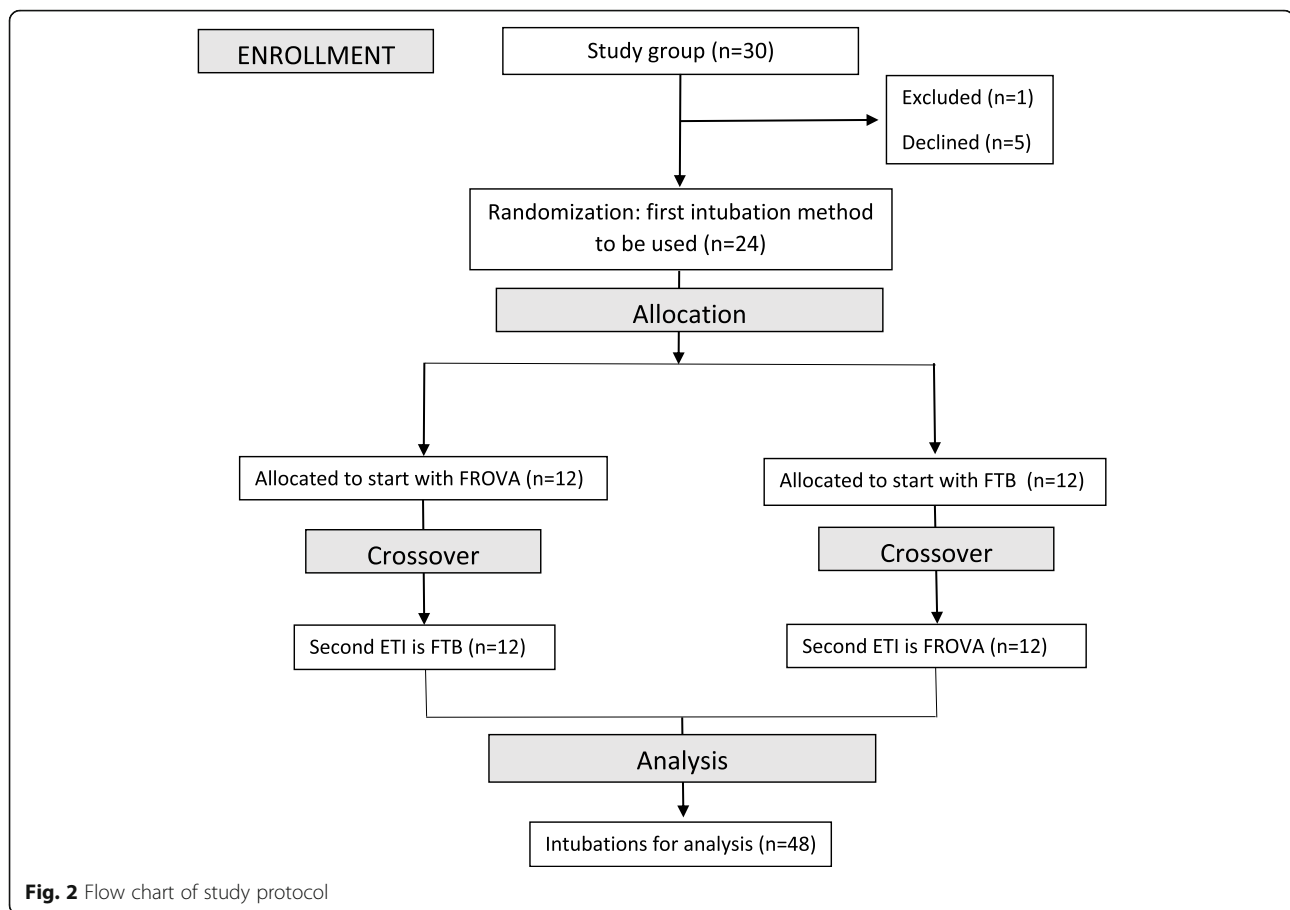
ENROLLMENT

Study group (n=30)

Excluded (n=1)

Declined (n=5)

Randomization: first intubation method to be used (n=24)

Allocation

Allocated to start with FROVA (n=12)

Allocated to start with FTB (n=12)

Crossover

Crossover

Second ETI is FTB (n=12)

Second ETI is FROVA (n=12)

Analysis

Intubations for analysis (n=48)

Fig. 2 Flow chart of study protocol